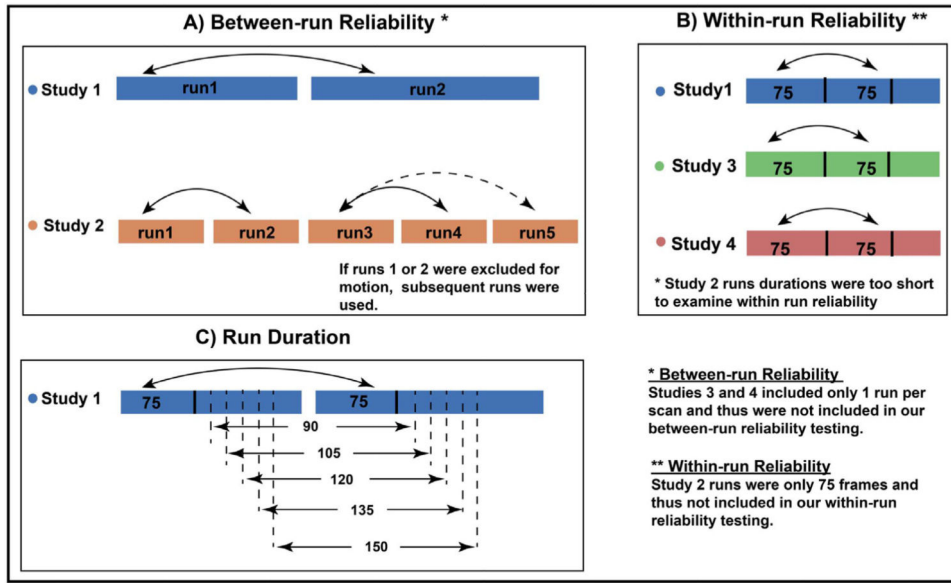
A) Between-run Reliability *

Study 1

run1

run2

Study 2

run1

run2

run3

run4

run5

If runs 1 or 2 were excluded for motion, subsequent runs were used.

B) Within-run Reliability **

Study1

75

75

Study 3

75

75

Study 4

75

75

* Study 2 runs durations were too short to examine within run reliability

C) Run Duration

Study 1

75

75

90

105

120

135

150

* Between-run Reliability
Studies 3 and 4 included only 1 run per scan and thus were not included in our between-run reliability testing.

** Within-run Reliability
Study 2 runs were only 75 frames and thus not included in our within-run reliability testing.